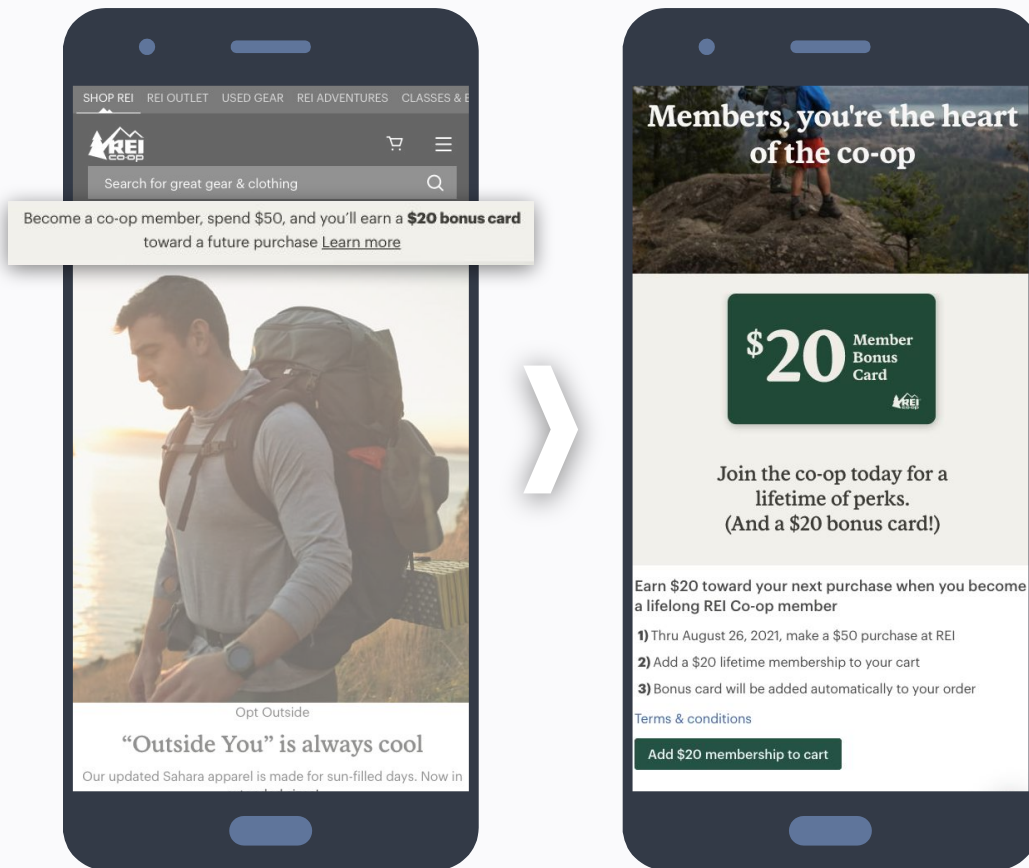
SHOP REI REI OUTLET USED GEAR REI ADVENTURES CLASSES & E

REI co-op

Search for great gear & clothing

Become a co-op member, spend $50, and you'll earn a **$20 bonus card** toward a future purchase Learn more

Opt Outside

“Outside You” is always cool

Our updated Sahara apparel is made for sun-filled days. Now in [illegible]

Members, you're the heart of the co-op

$20 Member Bonus Card

REI co-op

Join the co-op today for a lifetime of perks. (And a $20 bonus card!)

Earn $20 toward your next purchase when you become a lifelong REI Co-op member

**1)** Thru August 26, 2021, make a $50 purchase at REI

**2)** Add a $20 lifetime membership to your cart

**3)** Bonus card will be added automatically to your order

Terms & conditions

Add $20 membership to cart